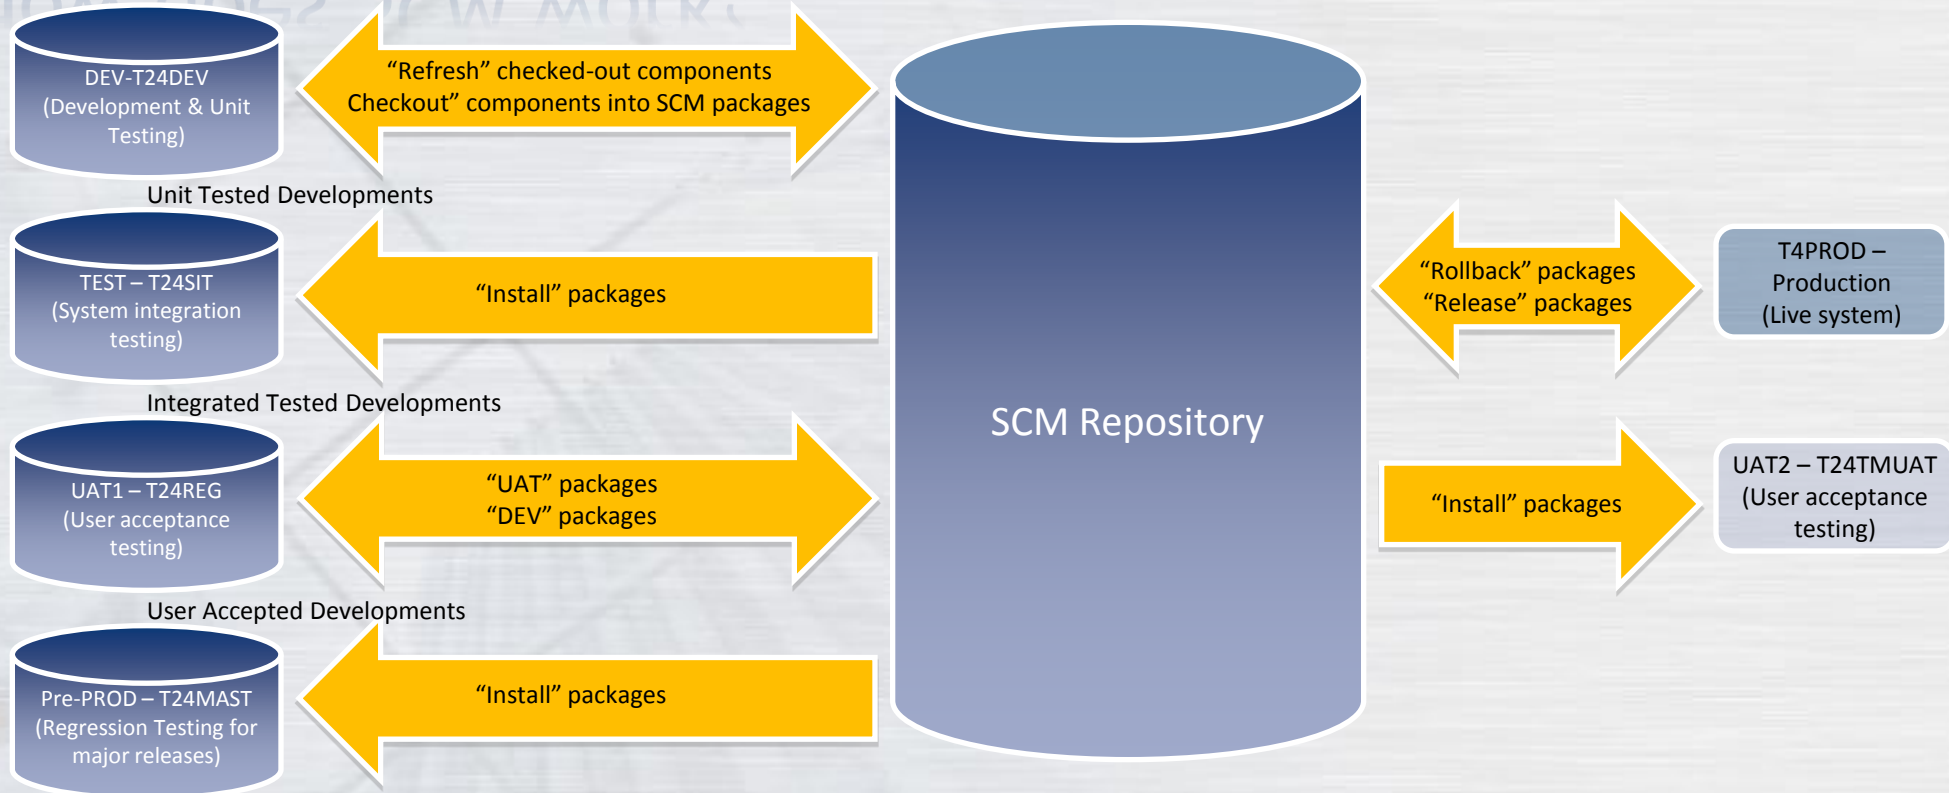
DEV-T24DEV
(Development & Unit Testing)

“Refresh” checked-out components
Checkout” components into SCM packages

Unit Tested Developments

TEST – T24SIT
(System integration testing)

“Install” packages

Integrated Tested Developments

UAT1 – T24REG
(User acceptance testing)

“UAT” packages
“DEV” packages

User Accepted Developments

Pre-PROD – T24MAST
(Regression Testing for major releases)

“Install” packages

SCM Repository

“Rollback” packages
“Release” packages

T4PROD – Production
(Live system)

“Install” packages

UAT2 – T24TMUAT
(User acceptance testing)